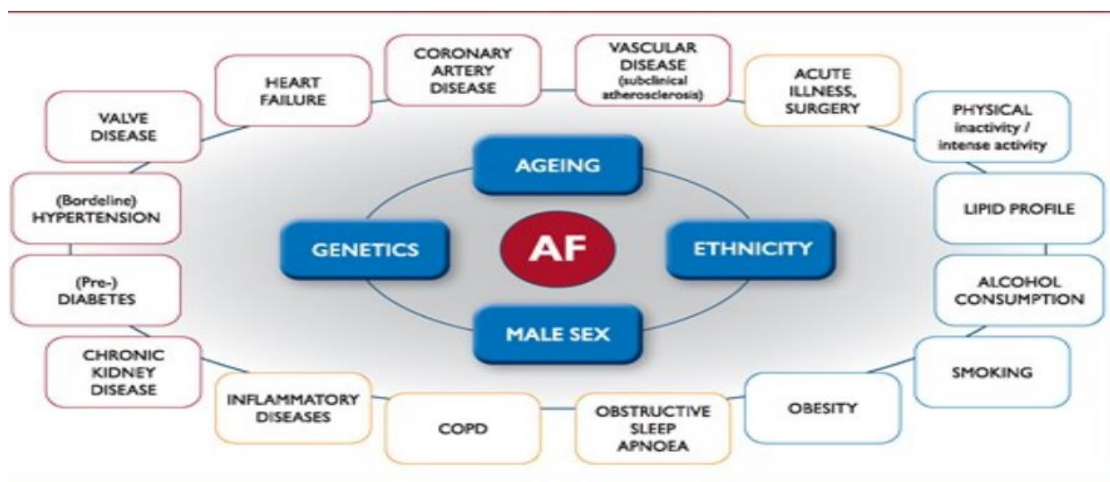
CORONARY ARTERY DISEASE

VASCULAR DISEASE (subclinical atherosclerosis)

HEART FAILURE

ACUTE ILLNESS, SURGERY

VALVE DISEASE

PHYSICAL inactivity / intense activity

AGEING

(Bordeline) HYPERTENSION

LIPID PROFILE

GENETICS

AF

ETHNICITY

(Pre-) DIABETES

ALCOHOL CONSUMPTION

MALE SEX

CHRONIC KIDNEY DISEASE

SMOKING

INFLAMMATORY DISEASES

OBESITY

COPD

OBSTRUCTIVE SLEEP APNOEA